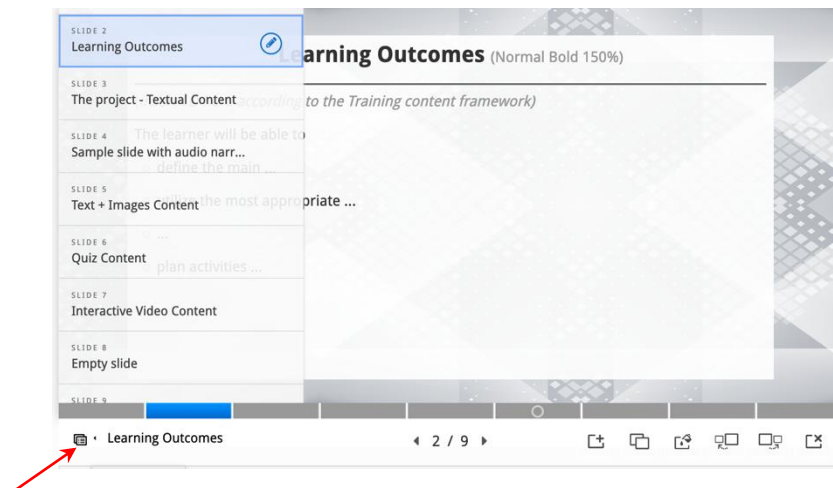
SLIDE 2
Learning Outcomes

SLIDE 3
The project - Textual Content

SLIDE 4
Sample slide with audio narr...

SLIDE 5
Text + Images Content

SLIDE 6
Quiz Content

SLIDE 7
Interactive Video Content

SLIDE 8
Empty slide

SLIDE 9

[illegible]arning Outcomes (Normal Bold 150%)

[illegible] according to the Training content framework)

The learner will be able to

define the main ...

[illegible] the most appropriate ...

...

plan activities ...

Learning Outcomes

2 / 9